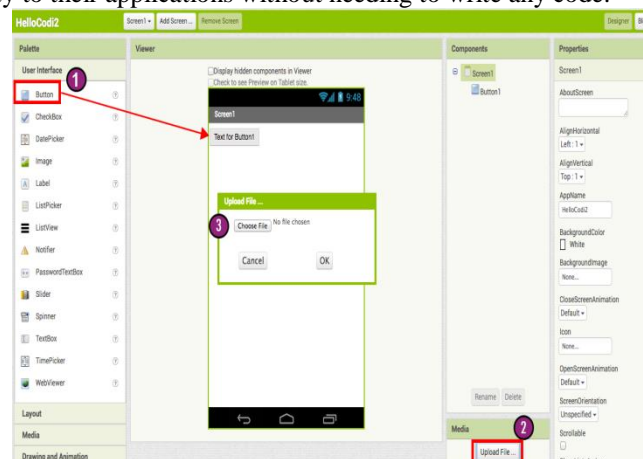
ly to their applications without needing to write any code.

HelloCodi2 Screen1 ▾ Add Screen ... Remove Screen Designer Bl

Palette
User Interface
1
Button
CheckBox
DatePicker
Image
Label
ListPicker
ListView
Notifier
PasswordTextBox
Slider
Spinner
TextBox
TimePicker
WebViewer
Layout
Media
Drawing and Animation

Viewer
Display hidden components in Viewer
Check to see Preview on Tablet size.
9:48
Screen1
Text for Button1
Upload File ...
3
Choose File No file chosen
Cancel
OK

Components
Screen1
Button1
Rename Delete
Media
2
Upload File ...

Properties
Screen1
AboutScreen
AlignHorizontal
Left : 1 ▾
AlignVertical
Top : 1 ▾
AppName
HelloCodi2
BackgroundColor
White
BackgroundImage
None...
CloseScreenAnimation
Default ▾
Icon
None...
OpenScreenAnimation
Default ▾
ScreenOrientation
Unspecified ▾
Scrollable